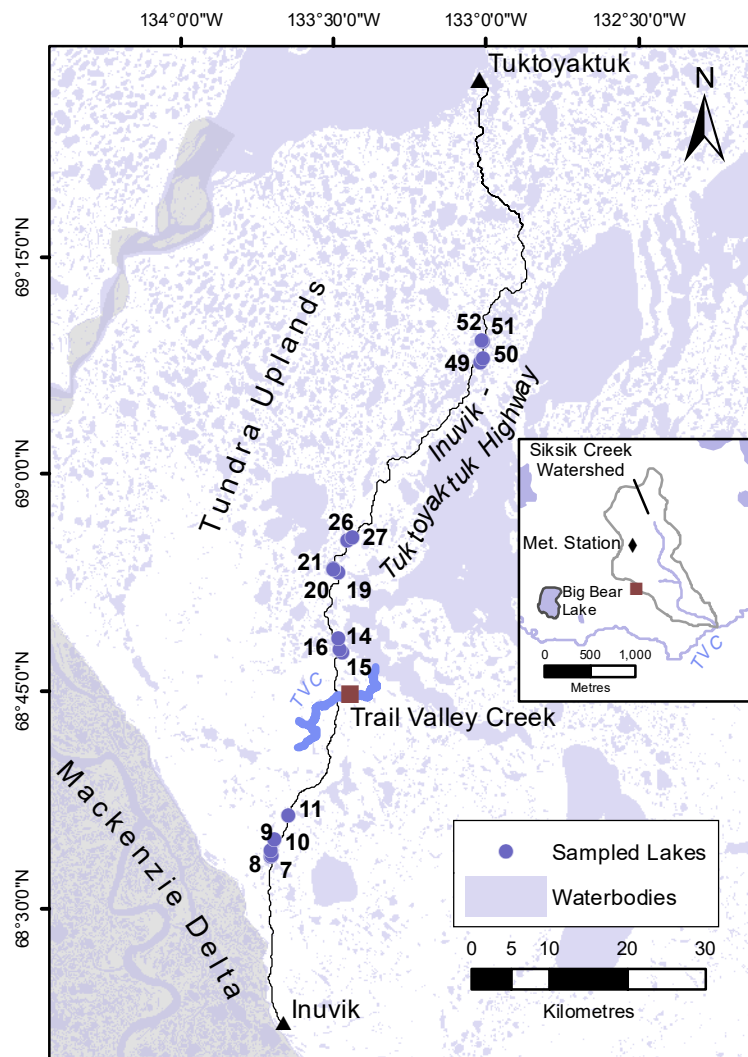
134°0'0"W 133°30'0"W 133°0'0"W 132°30'0"W

69°15'0"N
69°0'0"N
68°45'0"N
68°30'0"N

Tuktoyaktuk

N

Tundra Uplands

Inuvik - Tuktoyaktuk Highway

52 51
49 50

26 27
21
20 19
16 14
15
TVC
Trail Valley Creek

11
9 10
8 7

Mackenzie Delta

Inuvik

Siksik Creek Watershed
Met. Station
Big Bear Lake
TVC
0 500 1,000
Metres

Sampled Lakes
Waterbodies

0 5 10 20 30
Kilometres